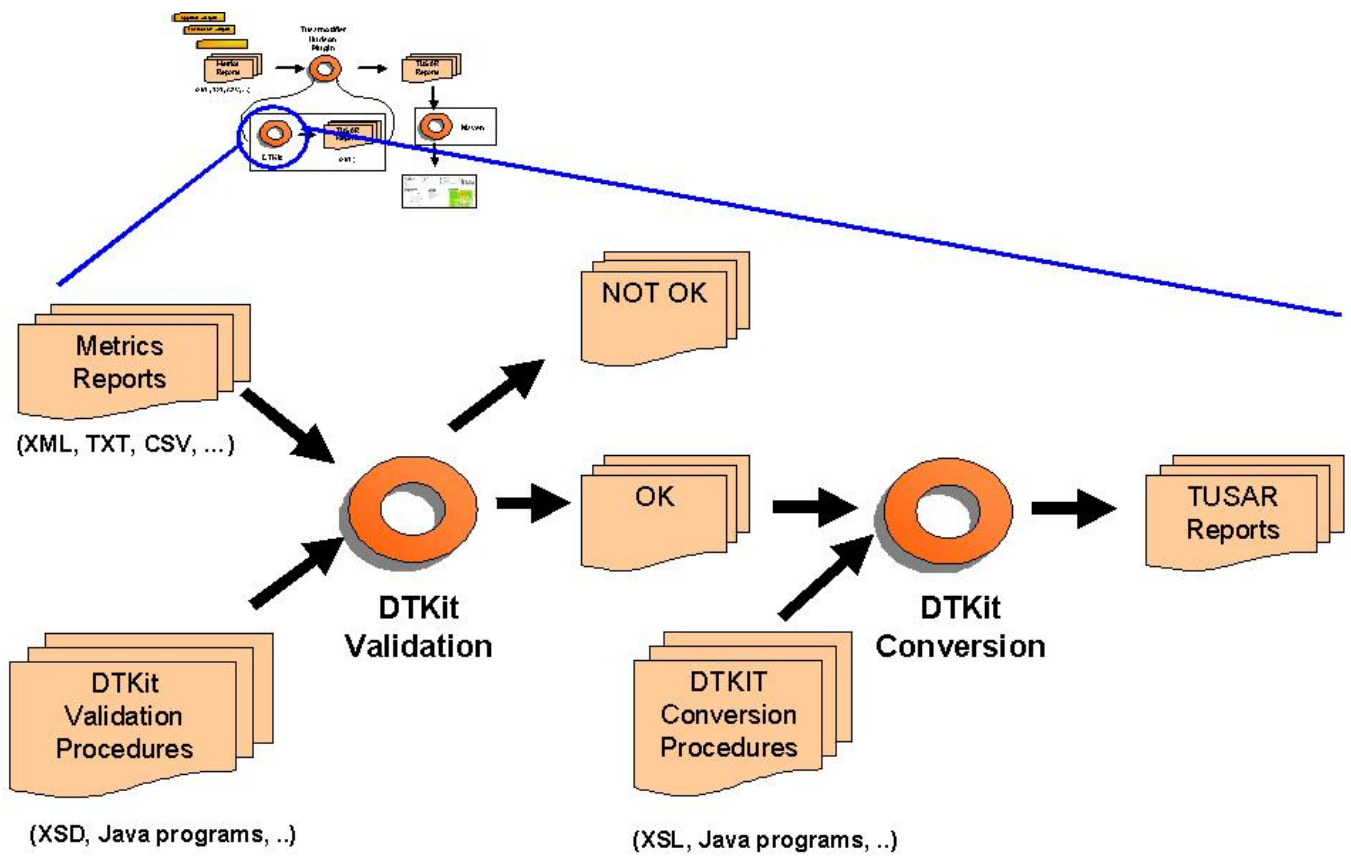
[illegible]
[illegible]
Metrics Reports
Thermometer Hudson Plugin
TUSAR Reports
Maven
DTKit
TUSAR Reports

Metrics Reports
(XML, TXT, CSV, ...)

NOT OK

OK

DTKit Validation

DTKit Validation Procedures
(XSD, Java programs, ..)

DTKit Conversion

DTKIT Conversion Procedures
(XSL, Java programs, ..)

TUSAR Reports